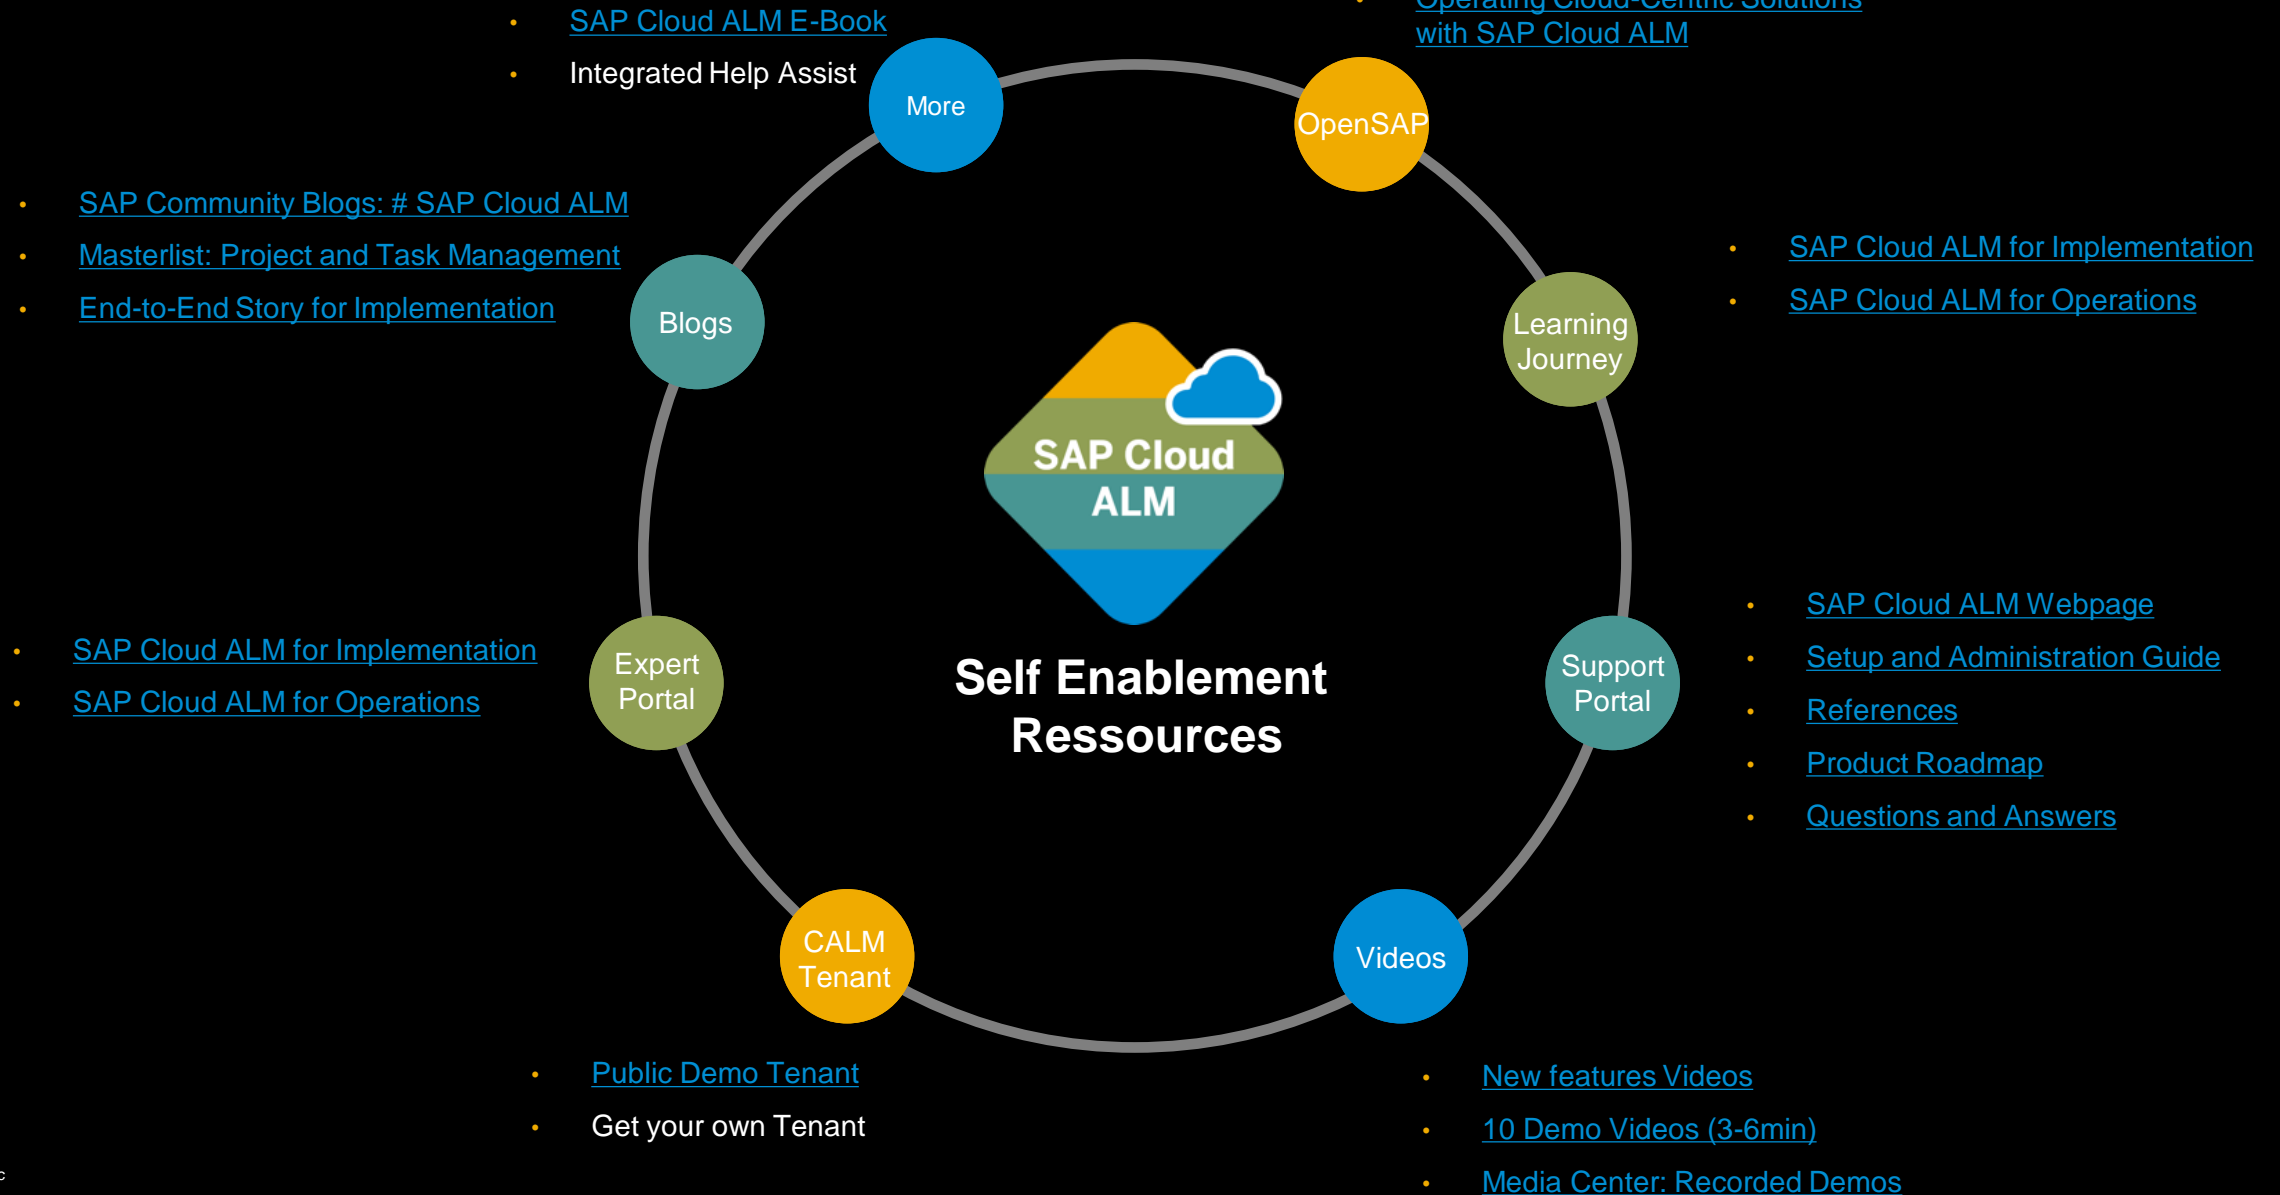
SAP Cloud ALM E-Book
Integrated Help Assist

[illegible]
with SAP Cloud ALM

More

OpenSAP

SAP Community Blogs: # SAP Cloud ALM
Masterlist: Project and Task Management
End-to-End Story for Implementation

Blogs

SAP Cloud ALM for Implementation
SAP Cloud ALM for Operations

Learning Journey

SAP Cloud ALM

Self Enablement Ressources

SAP Cloud ALM for Implementation
SAP Cloud ALM for Operations

Expert Portal

Support Portal

SAP Cloud ALM Webpage
Setup and Administration Guide
References
Product Roadmap
Questions and Answers

CALM Tenant

Videos

Public Demo Tenant
Get your own Tenant

New features Videos
10 Demo Videos (3-6min)
Media Center: Recorded Demos